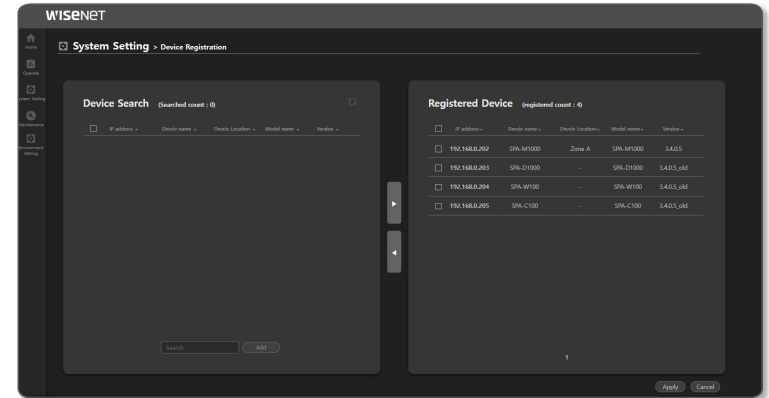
WISENeT

Home
Operate
System Setting
Maintenance
Environment Setting

System Setting > Device Registration

Device Search (Searched count : 0)

| IP address | Device name | Device Location | Model name | Version |
|---|---|---|---|---|

Search
Add

Registered Device (registered count : 4)

| IP address | Device name | Device Location | Model name | Version |
|---|---|---|---|---|
| 192.168.0.202 | SPA-M1000 | Zone A | SPA-M1000 | 3.4.0.5 |
| 192.168.0.203 | SPA-D1000 | - | SPA-D1000 | 3.4.0.5_old |
| 192.168.0.204 | SPA-W100 | - | SPA-W100 | 3.4.0.5_old |
| 192.168.0.205 | SPA-C100 | - | SPA-C100 | 3.4.0.5_old |

1

Apply
Cancel